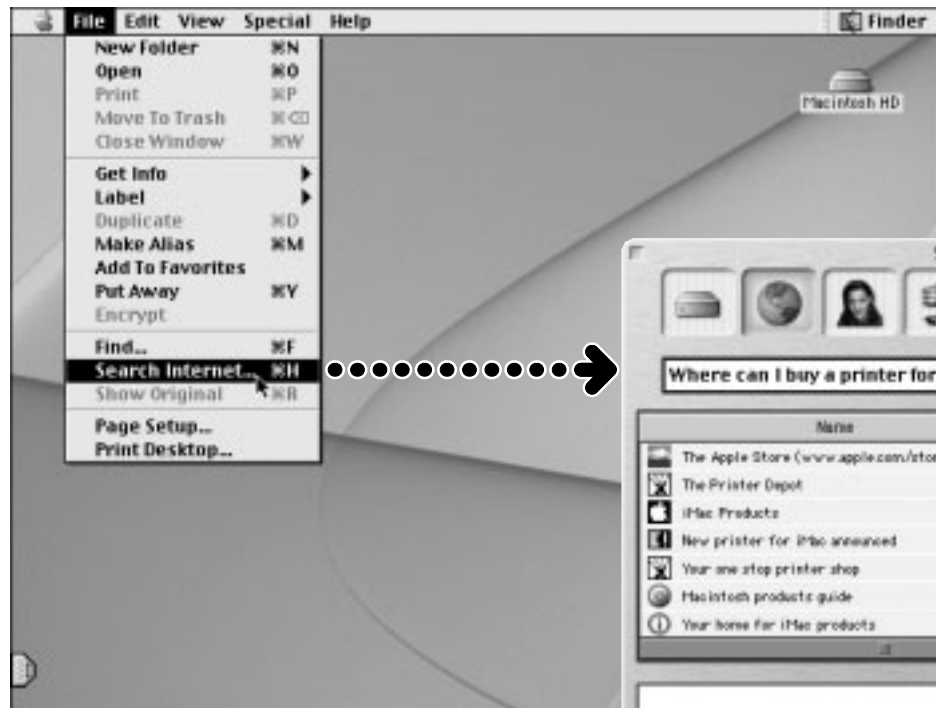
File Edit View Special Help

Finder

New Folder ⌘N
Open ⌘O
Print ⌘P
Move To Trash ⌘⌫
Close Window ⌘W
Get Info
Label
Duplicate ⌘D
Make Alias ⌘M
Add To Favorites
Put Away ⌘Y
Encrypt
Find... ⌘F
Search Internet... ⌘H
Show Original ⌘R
Page Setup...
Print Desktop...

Macintosh HD

Where can I buy a printer for

Name
The Apple Store (www.apple.com/sto
The Printer Depot
iMac Products
New printer for iMac announced
Your one stop printer shop
Macintosh products guide
Your home for iMac products